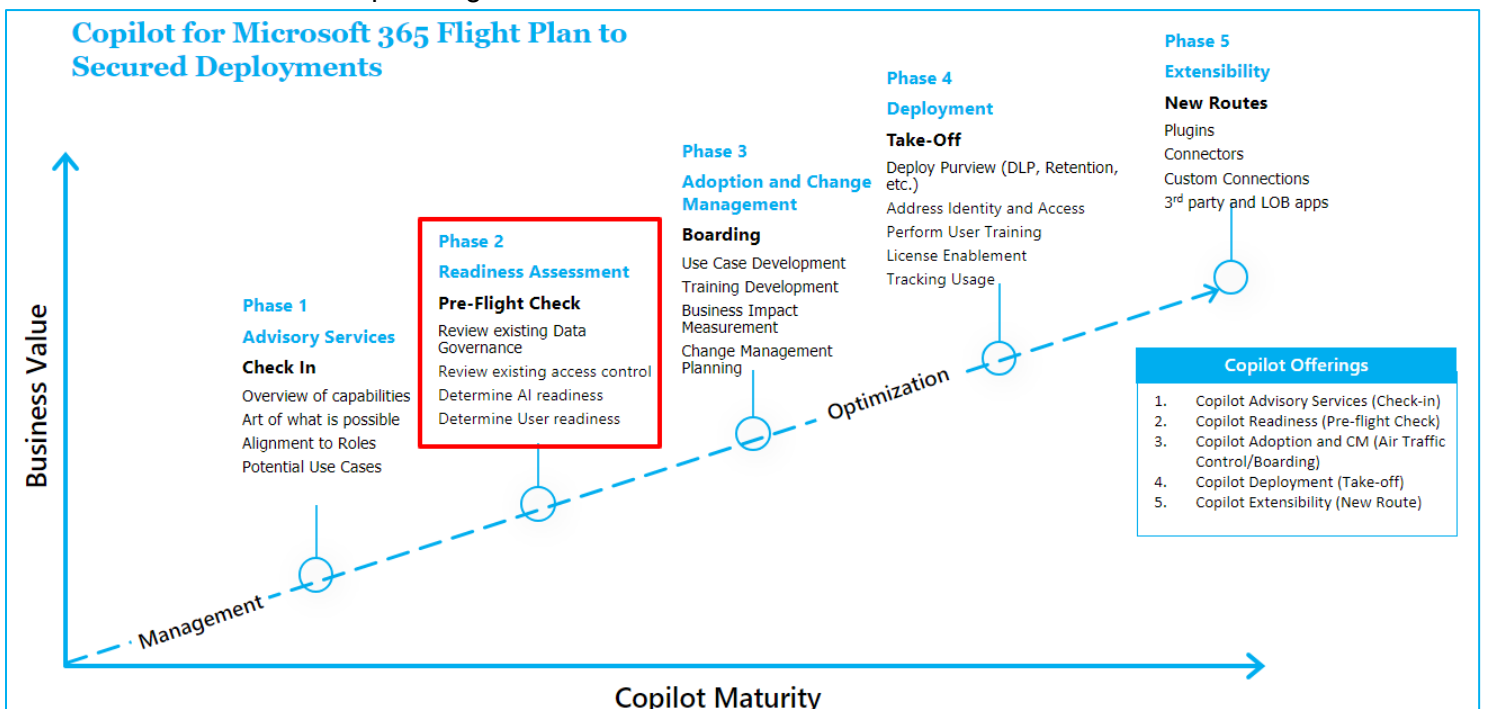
Copilot for Microsoft 365 Flight Plan to Secured Deployments

Phase 5
Extensibility
New Routes
Plugins
Connectors
Custom Connections
3rd party and LOB apps

Phase 4
Deployment
Take-Off
Deploy Purview (DLP, Retention, etc.)
Address Identity and Access
Perform User Training
License Enablement
Tracking Usage

Phase 3
Adoption and Change Management
Boarding
Use Case Development
Training Development
Business Impact Measurement
Change Management Planning

Phase 2
Readiness Assessment
Pre-Flight Check
Review existing Data Governance
Review existing access control
Determine AI readiness
Determine User readiness

Phase 1
Advisory Services
Check In
Overview of capabilities
Art of what is possible
Alignment to Roles
Potential Use Cases

Business Value

Optimization

Management

Copilot Offerings
1. Copilot Advisory Services (Check-in)
2. Copilot Readiness (Pre-flight Check)
3. Copilot Adoption and CM (Air Traffic Control/Boarding)
4. Copilot Deployment (Take-off)
5. Copilot Extensibility (New Route)

Copilot Maturity